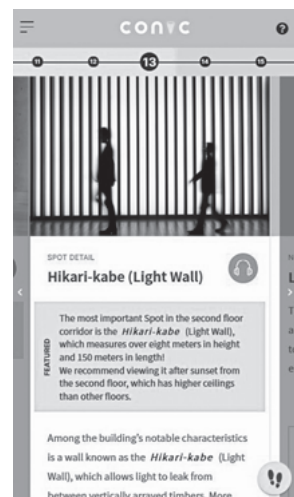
conyc

11 12 13 14 15

SPOT DETAIL

Hikari-kabe (Light Wall)

FEATURED

The most important Spot in the second floor corridor is the *Hikari-kabe* (Light Wall), which measures over eight meters in height and 150 meters in length!
We recommend viewing it after sunset from the second floor, which has higher ceilings than other floors.

Among the building's notable characteristics is a wall known as the *Hikari-kabe* (Light Wall), which allows light to leak from between vertically arrayed timbers. More

L
T
a
t
e